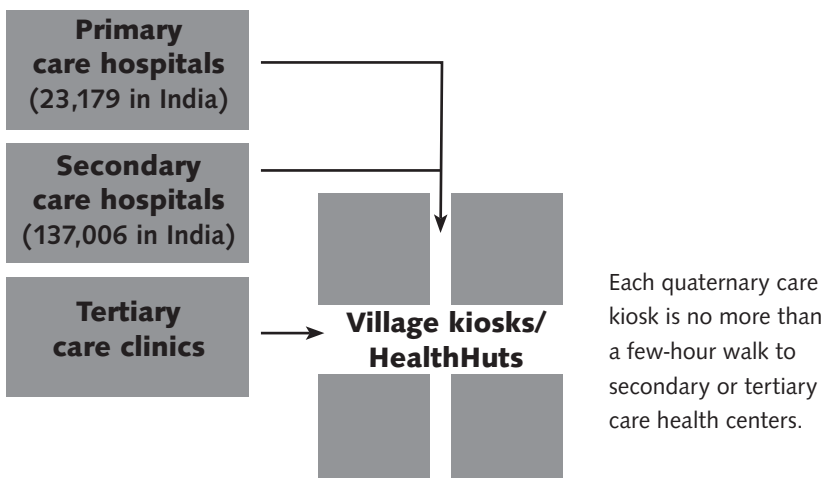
Primary care hospitals (23,179 in India)

Secondary care hospitals (137,006 in India)

Tertiary care clinics

Village kiosks/ HealthHuts

Each quaternary care kiosk is no more than a few-hour walk to secondary or tertiary care health centers.